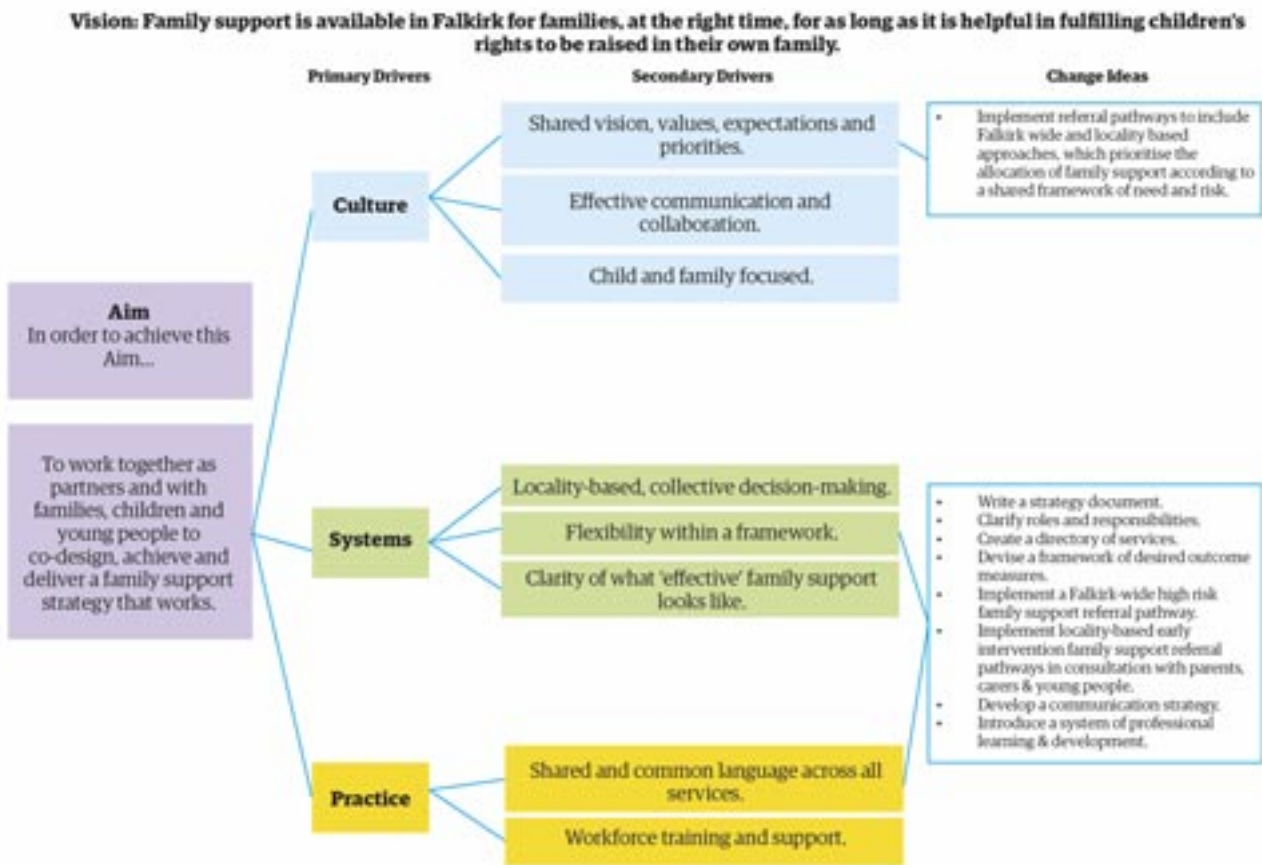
Vision: Family support is available in Falkirk for families, at the right time, for as long as it is helpful in fulfilling children's rights to be raised in their own family.

Primary Drivers

Secondary Drivers

Change Ideas

Aim
In order to achieve this Aim...

To work together as partners and with families, children and young people to co-design, achieve and deliver a family support strategy that works.

Culture

Shared vision, values, expectations and priorities.

Effective communication and collaboration.

Child and family focused.

- Implement referral pathways to include Falkirk wide and locality based approaches, which prioritise the allocation of family support according to a shared framework of need and risk.

Systems

Locality-based, collective decision-making.

Flexibility within a framework.

Clarity of what 'effective' family support looks like.

Practice

Shared and common language across all services.

Workforce training and support.

- Write a strategy document.
- Clarify roles and responsibilities.
- Create a directory of services.
- Devise a framework of desired outcome measures.
- Implement a Falkirk-wide high risk family support referral pathway.
- Implement locality-based early intervention family support referral pathways in consultation with parents, carers & young people.
- Develop a communication strategy.
- Introduce a system of professional learning & development.